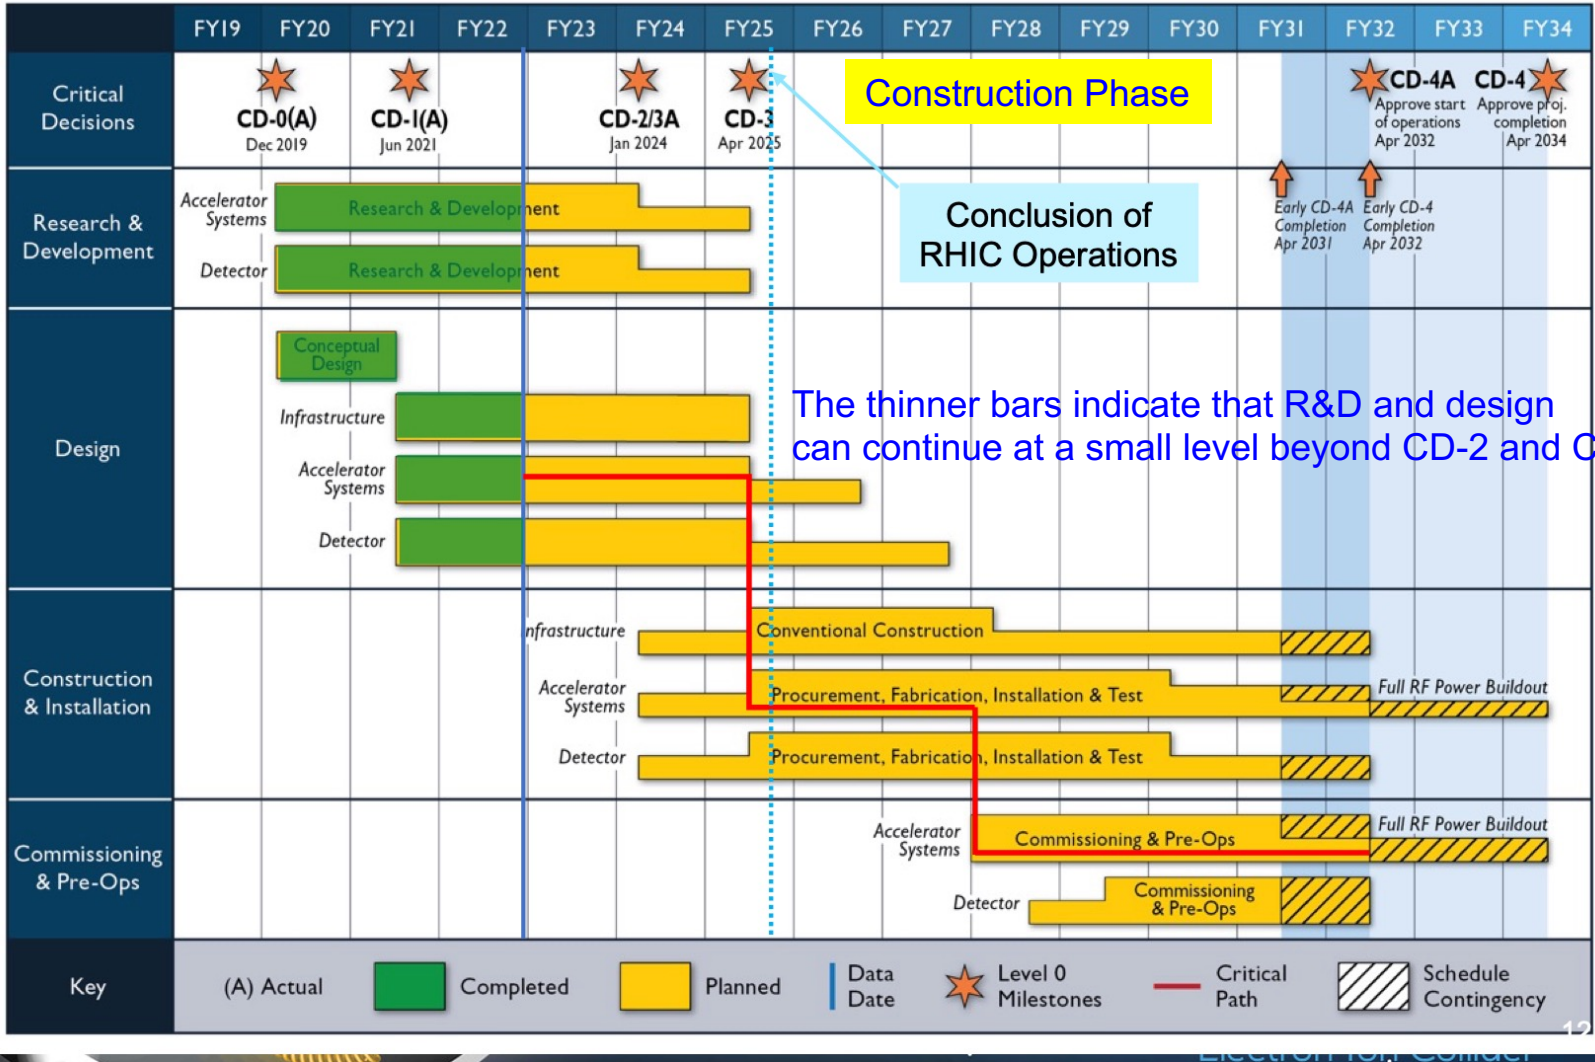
FY19 FY20 FY21 FY22 FY23 FY24 FY25 FY26 FY27 FY28 FY29 FY30 FY31 FY32 FY33 FY34

Critical Decisions

CD-0(A)
Dec 2019

CD-1(A)
Jun 2021

CD-2/3A
Jan 2024

CD-3
Apr 2025

Construction Phase

CD-4A
Approve start of operations
Apr 2032

CD-4
Approve proj. completion
Apr 2034

Research & Development

Accelerator Systems
Research & Development

Detector
Research & Development

Conclusion of RHIC Operations

Early CD-4A Completion Apr 2031

Early CD-4 Completion Apr 2032

Design

Conceptual Design

Infrastructure

Accelerator Systems

Detector

The thinner bars indicate that R&D and design can continue at a small level beyond CD-2 and C

Construction & Installation

Infrastructure
Conventional Construction

Accelerator Systems
Procurement, Fabrication, Installation & Test
Full RF Power Buildout

Detector
Procurement, Fabrication, Installation & Test

Commissioning & Pre-Ops

Accelerator Systems
Commissioning & Pre-Ops
Full RF Power Buildout

Detector
Commissioning & Pre-Ops

Key
(A) Actual
Completed
Planned
Data Date
Level 0 Milestones
Critical Path
Schedule Contingency

12
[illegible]